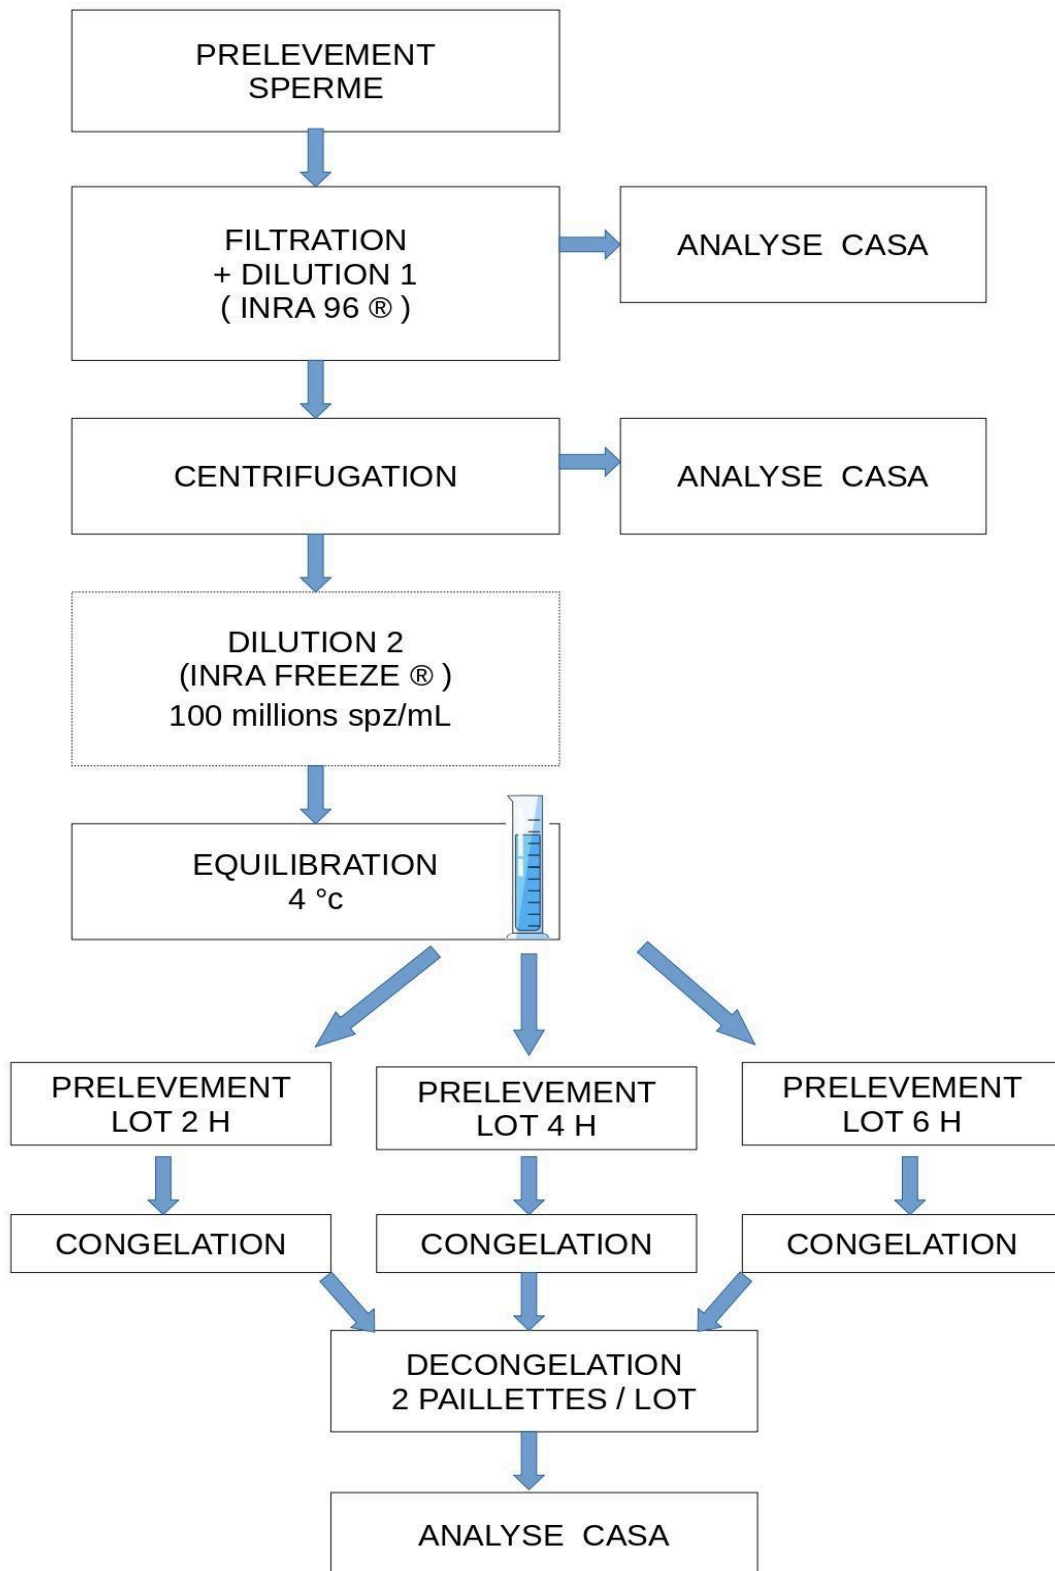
PRELEVEMENT
SPERME

FILTRATION
+ DILUTION 1
( INRA 96 ® )

ANALYSE CASA

CENTRIFUGATION

ANALYSE CASA

DILUTION 2
(INRA FREEZE ® )
100 millions spz/mL

EQUILIBRATION
4 °c

PRELEVEMENT
LOT 2 H

PRELEVEMENT
LOT 4 H

PRELEVEMENT
LOT 6 H

CONGELATION

CONGELATION

CONGELATION

DECONGELATION
2 PAILLETTES / LOT

ANALYSE CASA